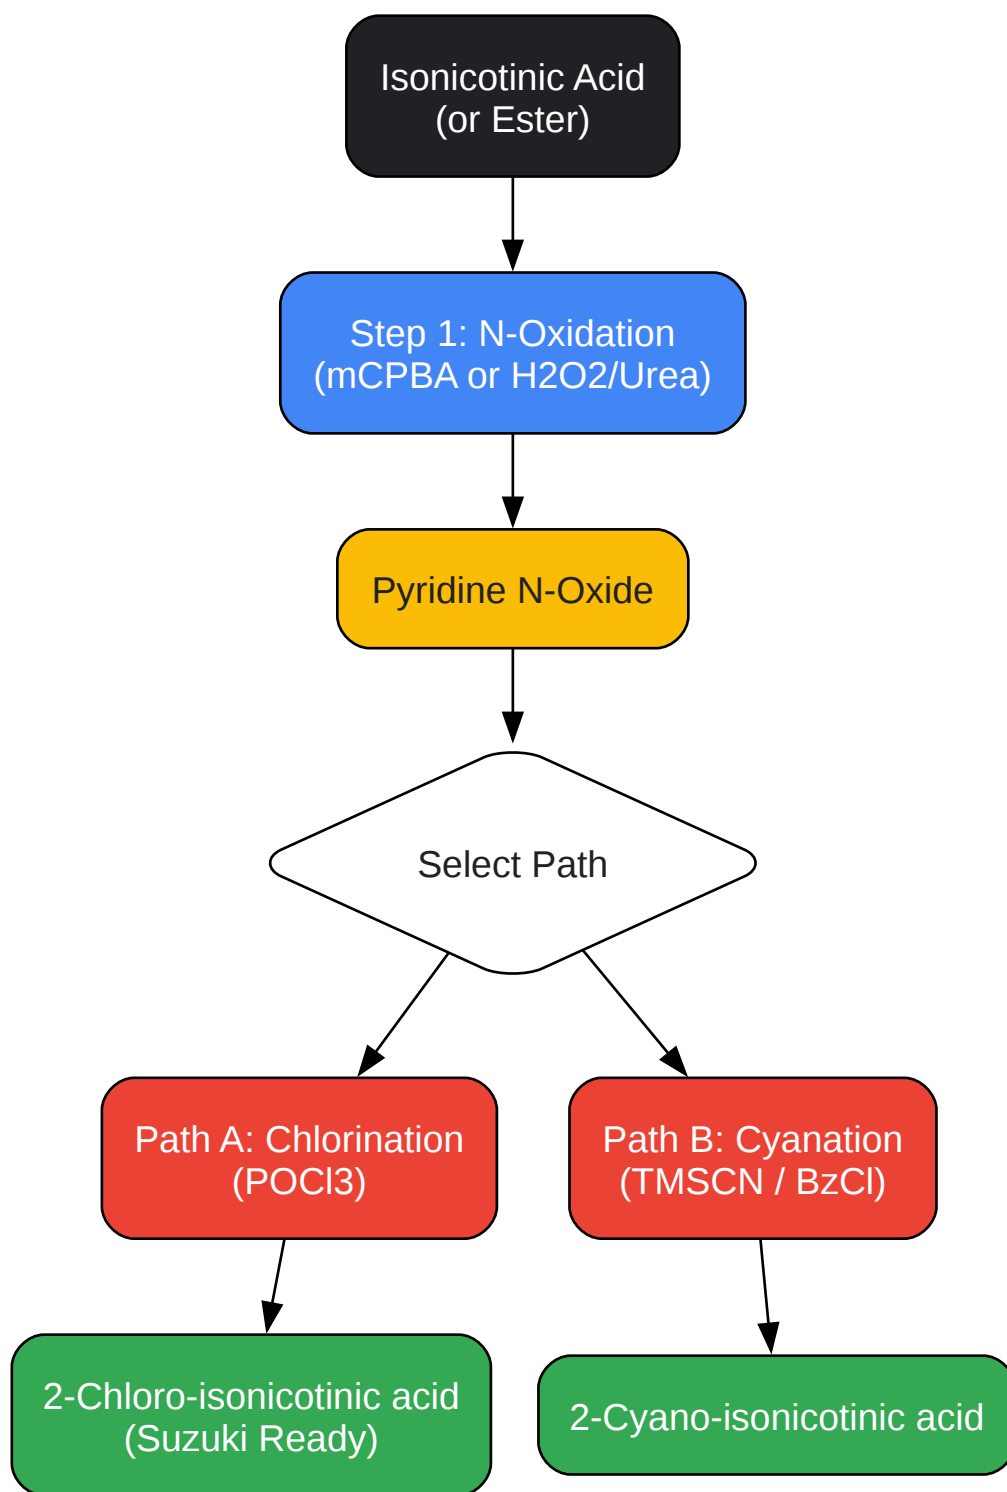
Isonicotinic Acid
(or Ester)

Step 1: N-Oxidation
(mCPBA or H2O2/Urea)

Pyridine N-Oxide

Select Path

Path A: Chlorination
(POCl3)

Path B: Cyanation
(TMSCN / BzCl)

2-Chloro-isonicotinic acid
(Suzuki Ready)

2-Cyano-isonicotinic acid